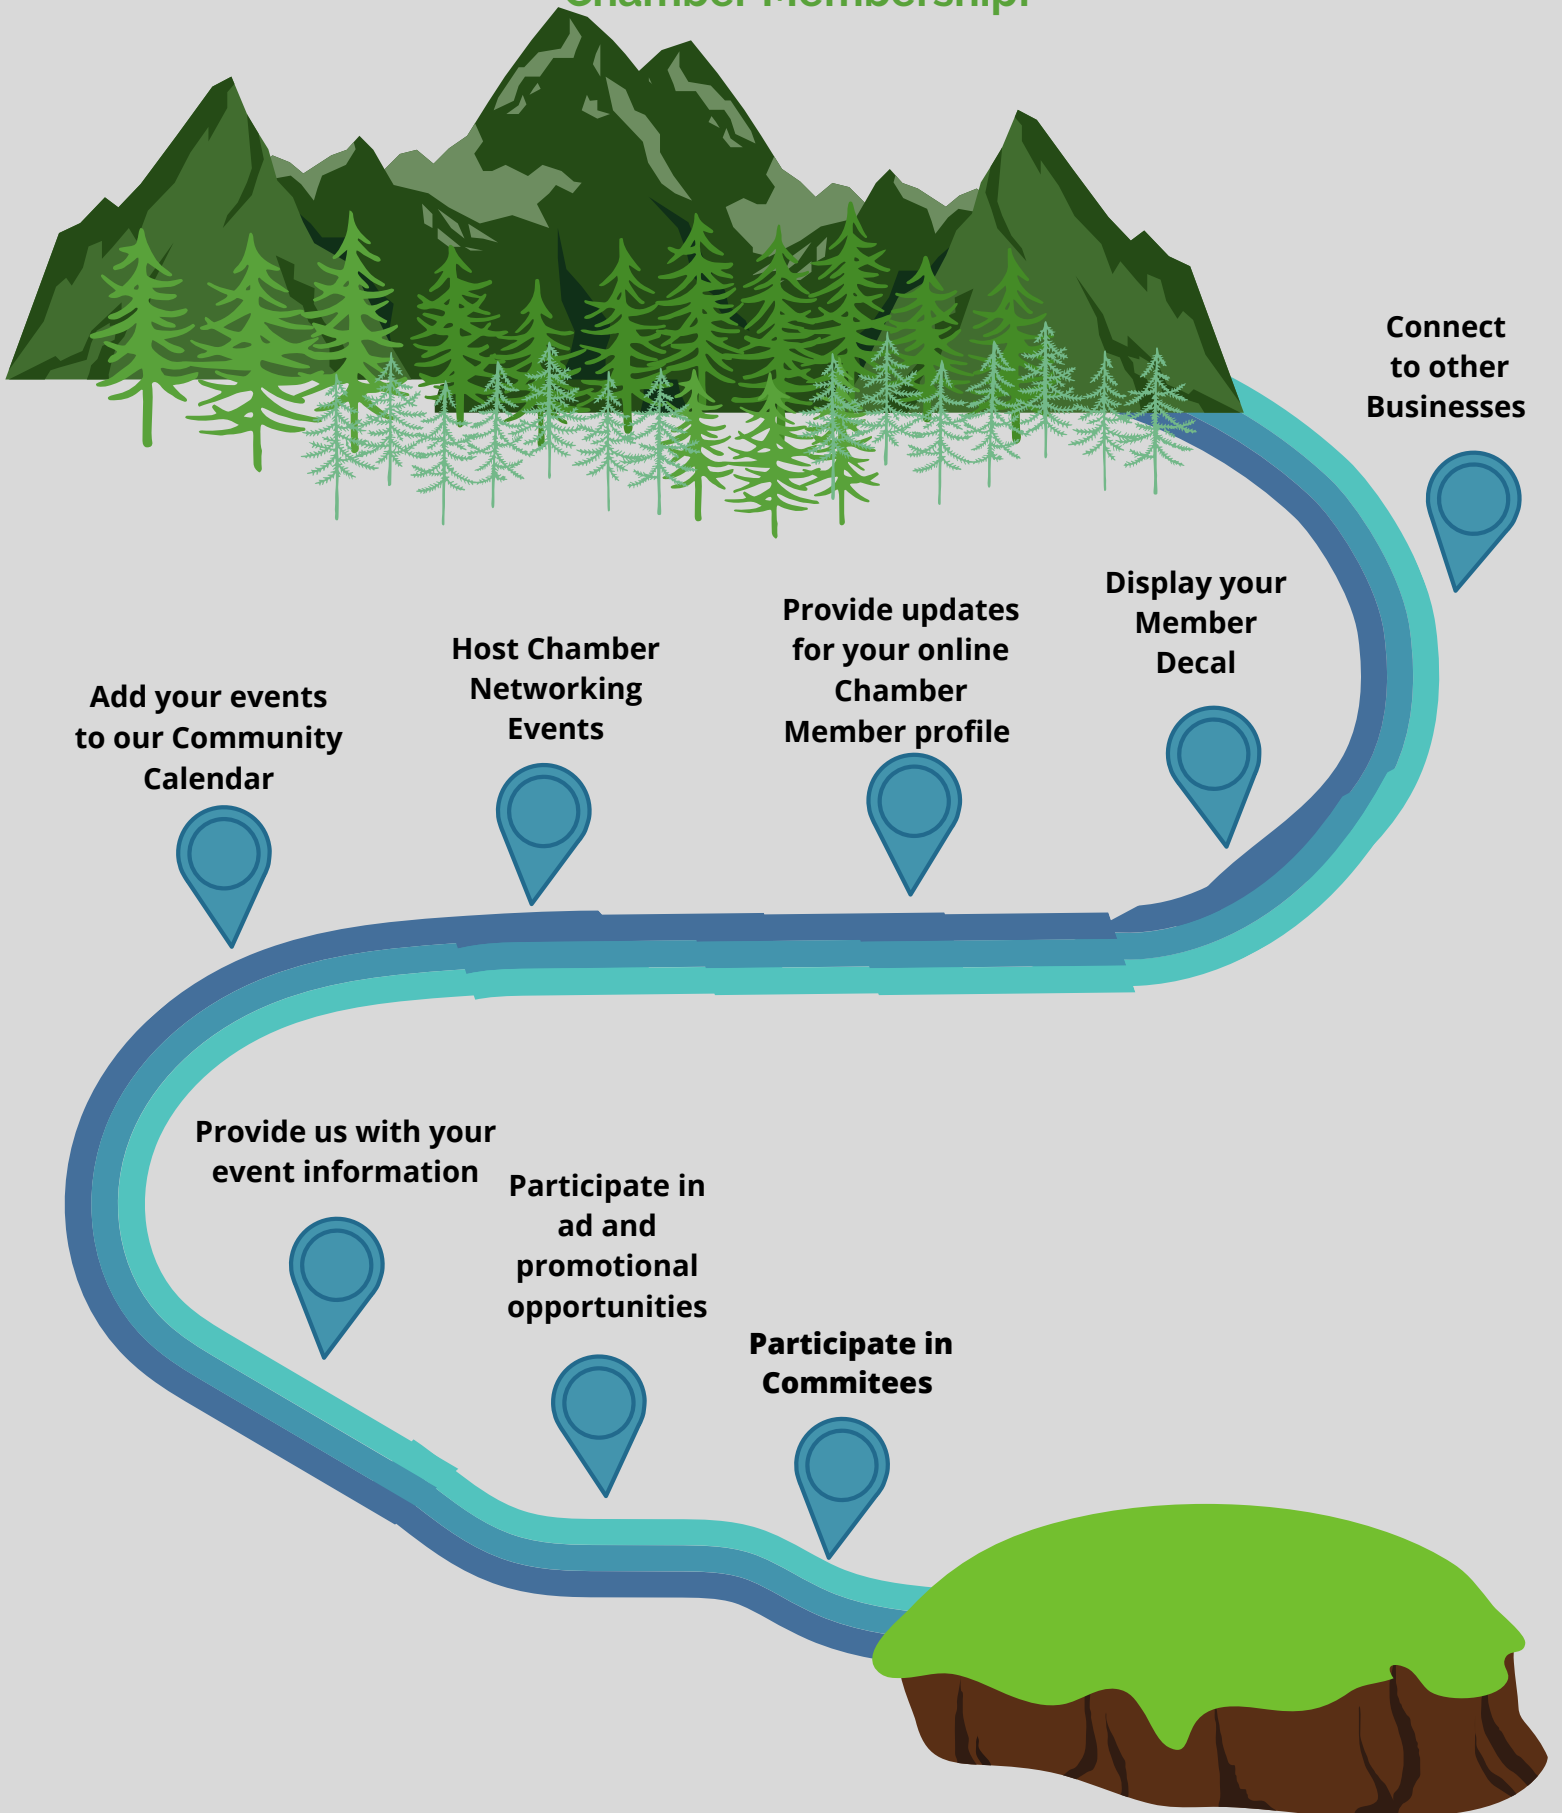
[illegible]

Connect to other Businesses

Display your Member Decal

Provide updates for your online Chamber Member profile

Host Chamber Networking Events

Add your events to our Community Calendar

Provide us with your event information

Participate in ad and promotional opportunities

Participate in Commitees